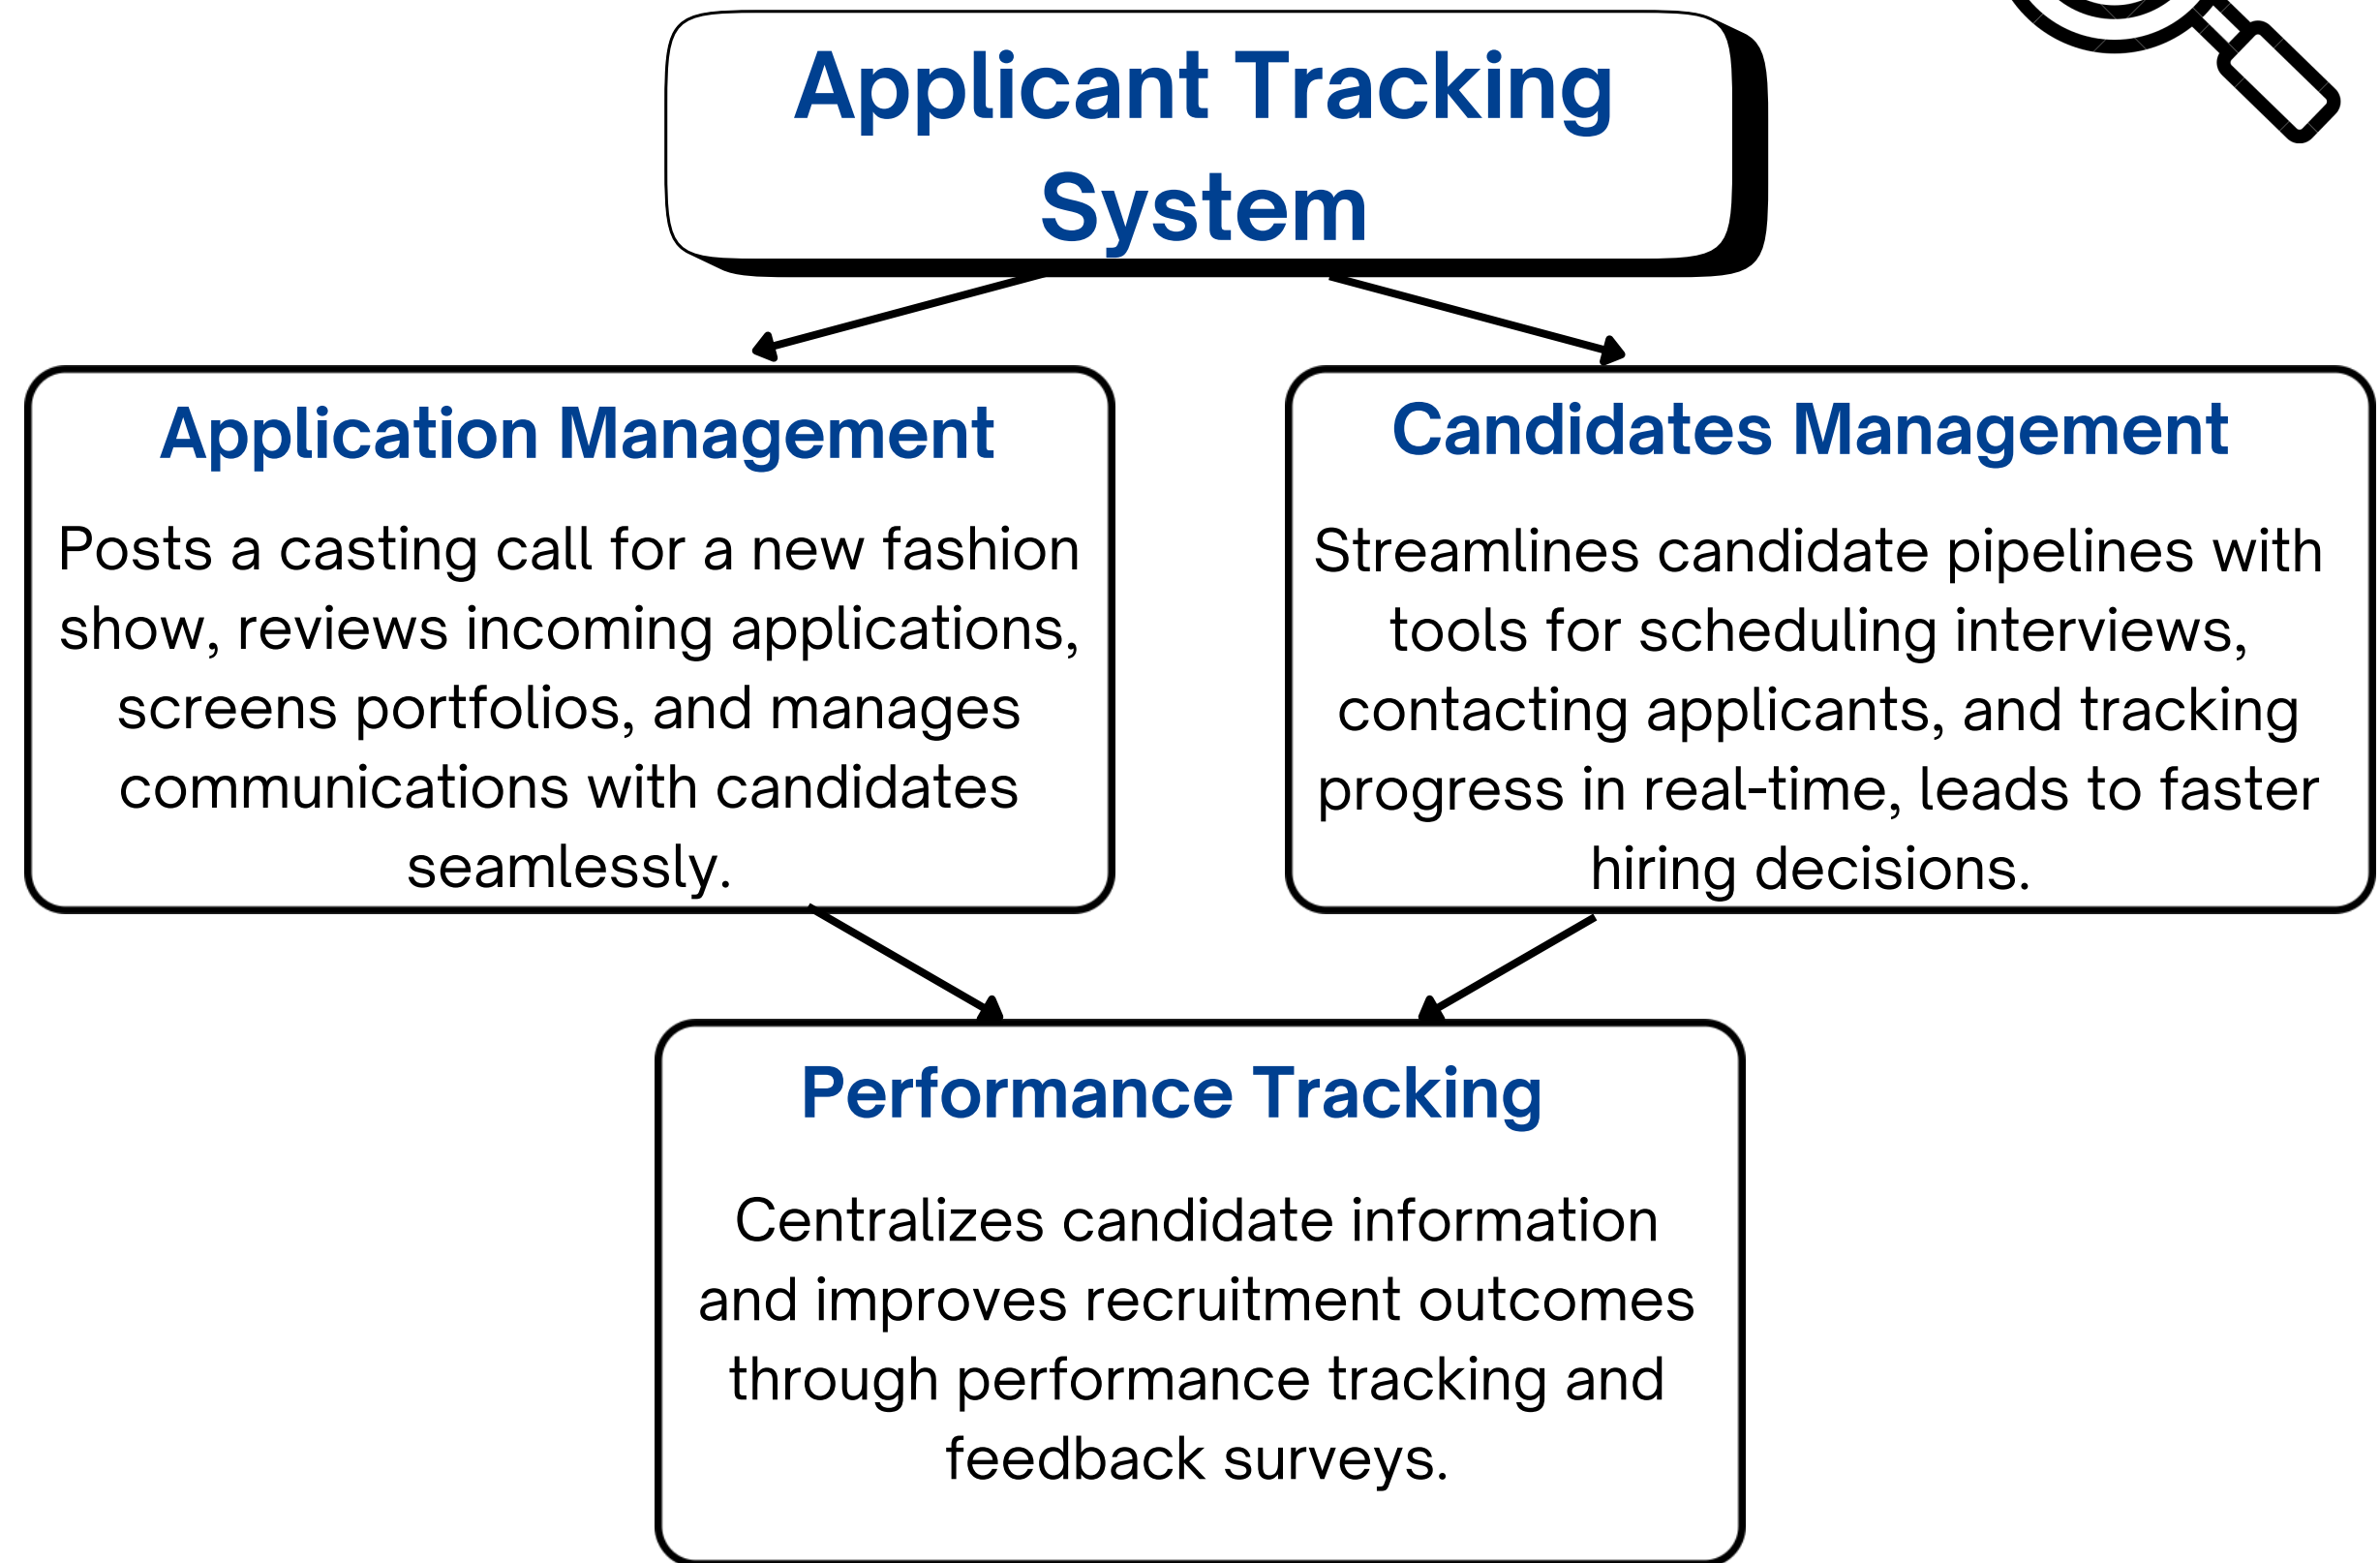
Applicant Tracking System

Application Management

Posts a casting call for a new fashion show, reviews incoming applications, screens portfolios, and manages communications with candidates seamlessly.

Candidates Management

Streamlines candidate pipelines with tools for scheduling interviews, contacting applicants, and tracking progress in real-time, leads to faster hiring decisions.

Performance Tracking

Centralizes candidate information and improves recruitment outcomes through performance tracking and feedback surveys.